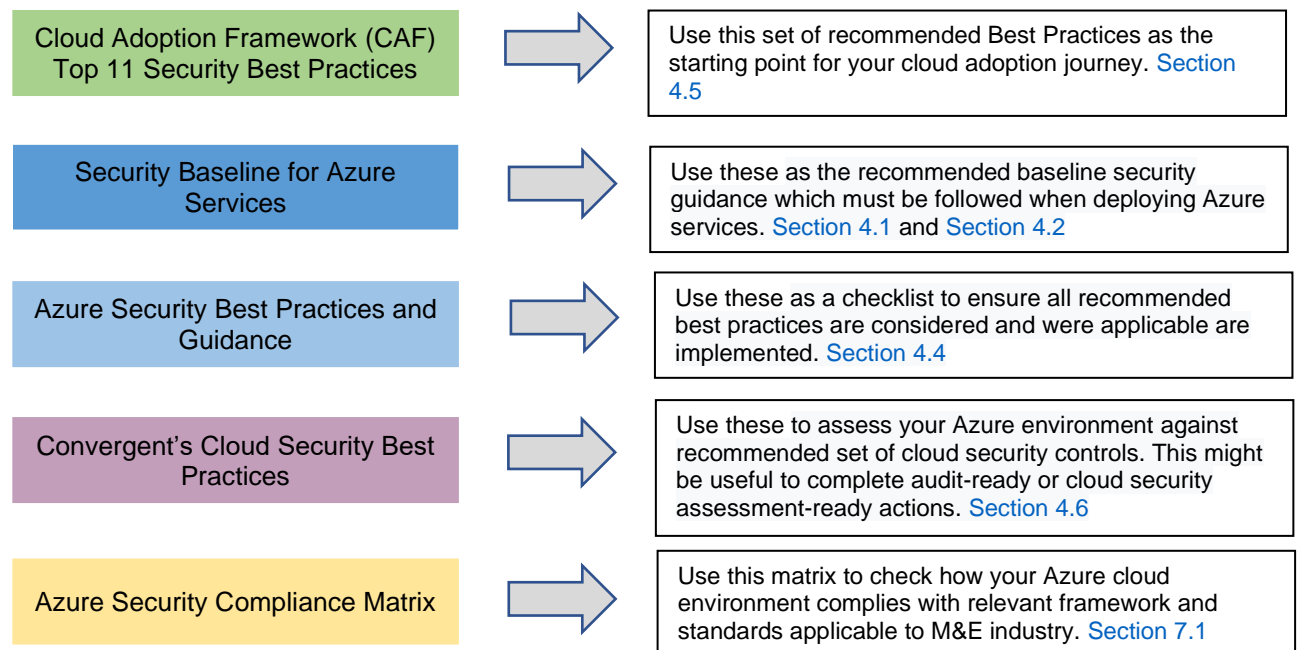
Cloud Adoption Framework (CAF) Top 11 Security Best Practices

Use this set of recommended Best Practices as the starting point for your cloud adoption journey. Section 4.5

Security Baseline for Azure Services

Use these as the recommended baseline security guidance which must be followed when deploying Azure services. Section 4.1 and Section 4.2

Azure Security Best Practices and Guidance

Use these as a checklist to ensure all recommended best practices are considered and were applicable are implemented. Section 4.4

Convergent's Cloud Security Best Practices

Use these to assess your Azure environment against recommended set of cloud security controls. This might be useful to complete audit-ready or cloud security assessment-ready actions. Section 4.6

Azure Security Compliance Matrix

Use this matrix to check how your Azure cloud environment complies with relevant framework and standards applicable to M&E industry. Section 7.1